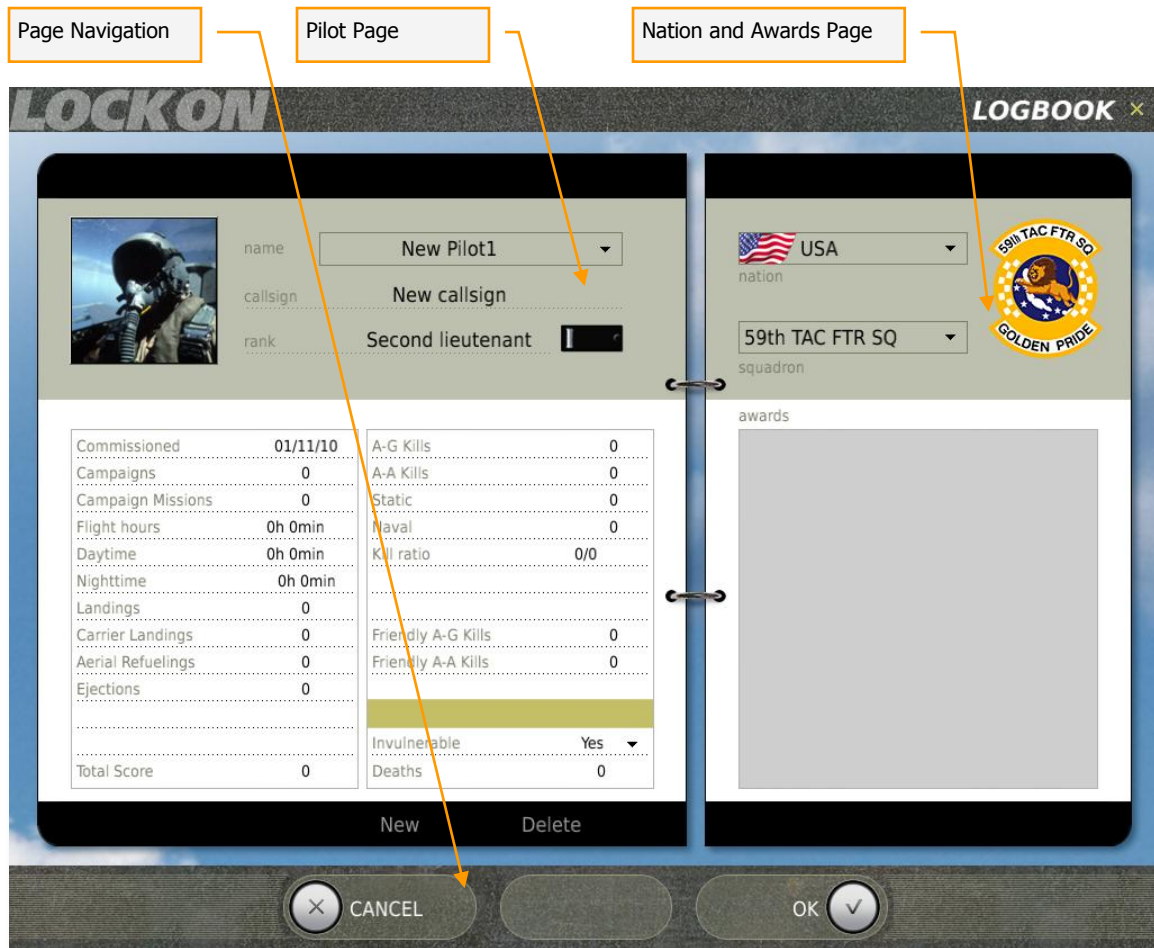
Page Navigation

Pilot Page

Nation and Awards Page

LOCKON

LOGBOOK ×

name New Pilot1

callsign New callsign

rank Second lieutenant

USA
nation

59th TAC FTR SQ
squadron

59th TAC FTR SQ
GOLDEN PRIDE

awards

| | |
|---|---|
| Commissioned | 01/11/10 |
| Campaigns | 0 |
| Campaign Missions | 0 |
| Flight hours | 0h 0min |
| Daytime | 0h 0min |
| Nighttime | 0h 0min |
| Landings | 0 |
| Carrier Landings | 0 |
| Aerial Refuelings | 0 |
| Ejections | 0 |
| Total Score | 0 |

| | |
|---|---|
| A-G Kills | 0 |
| A-A Kills | 0 |
| Static | 0 |
| Naval | 0 |
| Kill ratio | 0/0 |
| Friendly A-G Kills | 0 |
| Friendly A-A Kills | 0 |
| Invulnerable | Yes |
| Deaths | 0 |

New Delete

CANCEL

OK